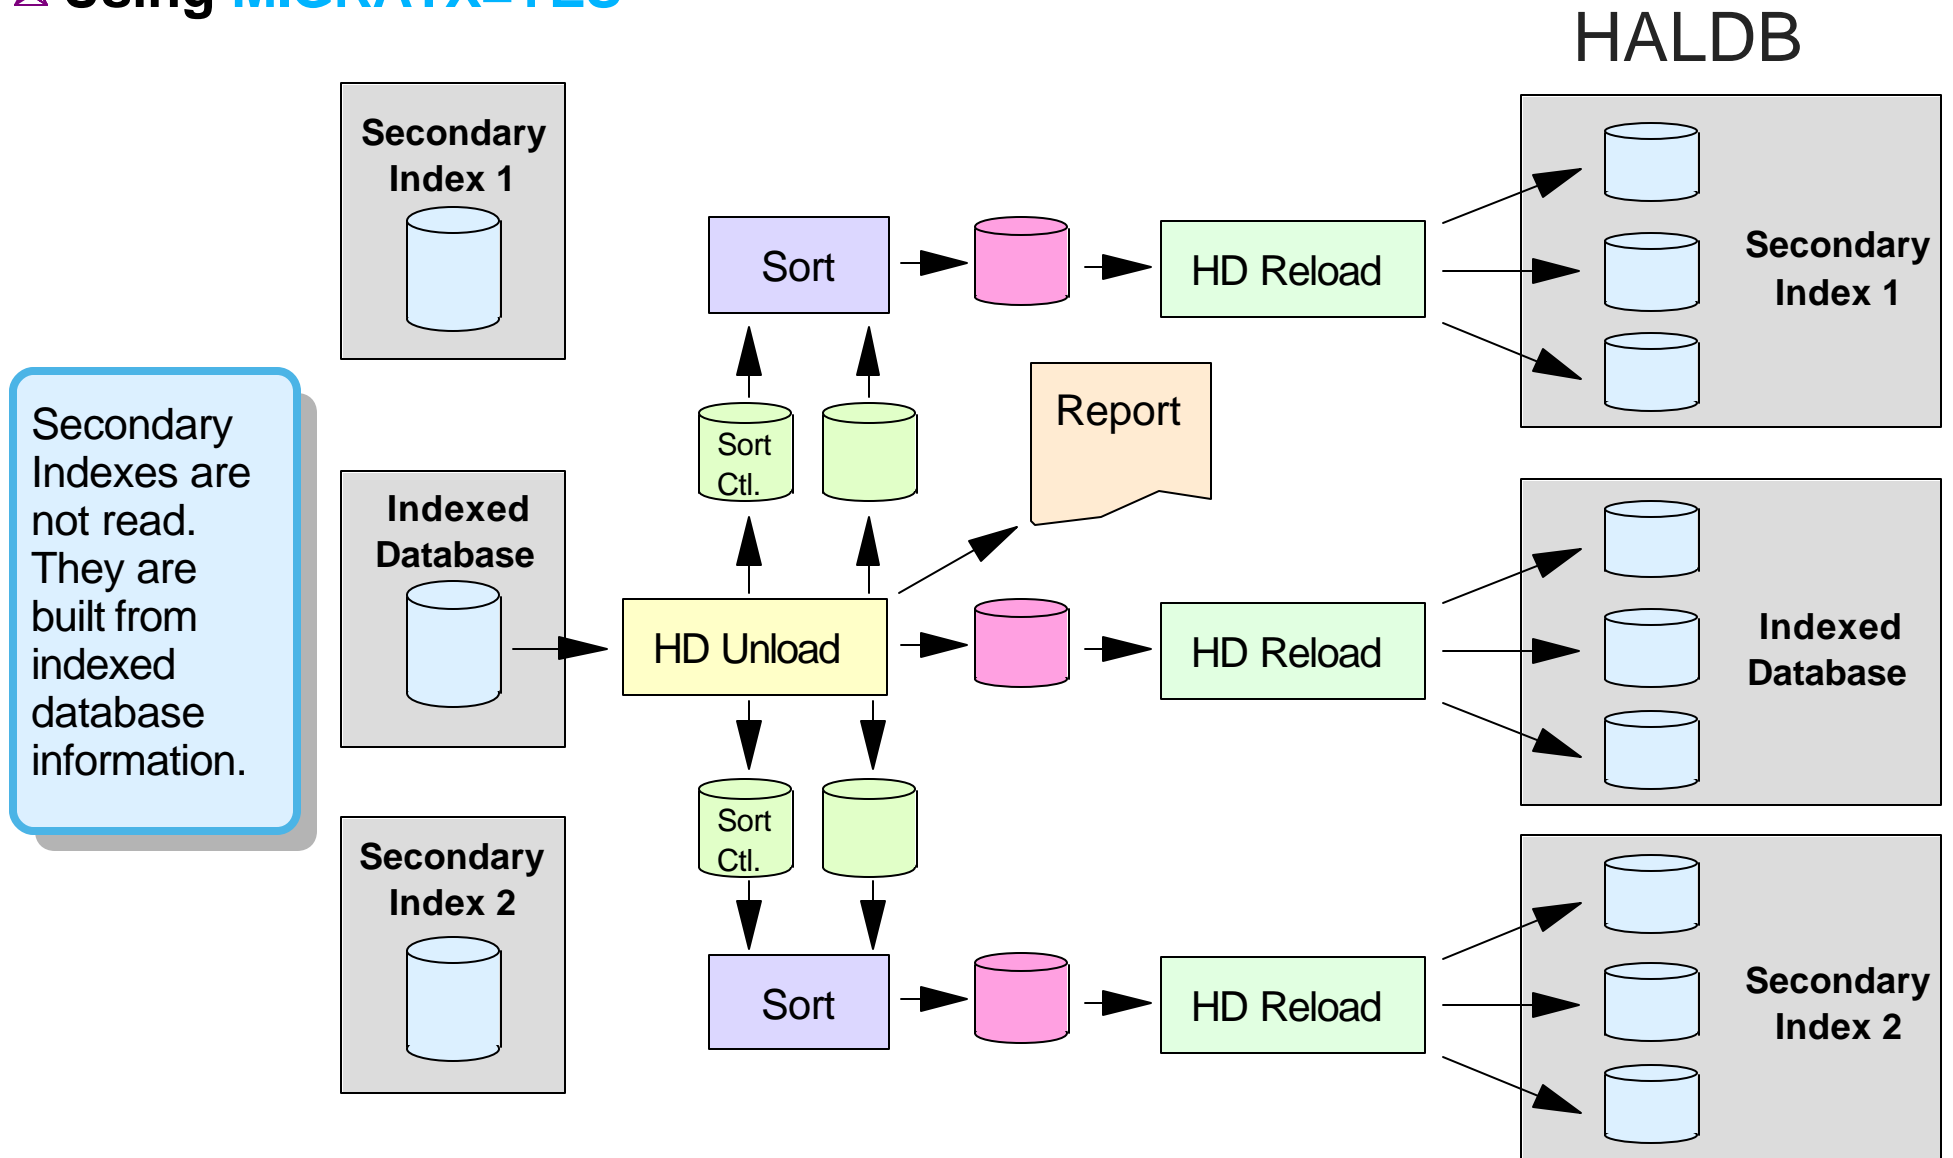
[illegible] Using MIGRATX=YES

HALDB

Secondary Index 1

Sort

HD Reload

Secondary Index 1

Secondary Indexes are not read. They are built from indexed database information.

Sort Ctl.

Report

Indexed Database

HD Unload

HD Reload

Indexed Database

Sort Ctl.

Secondary Index 2

Sort

HD Reload

Secondary Index 2